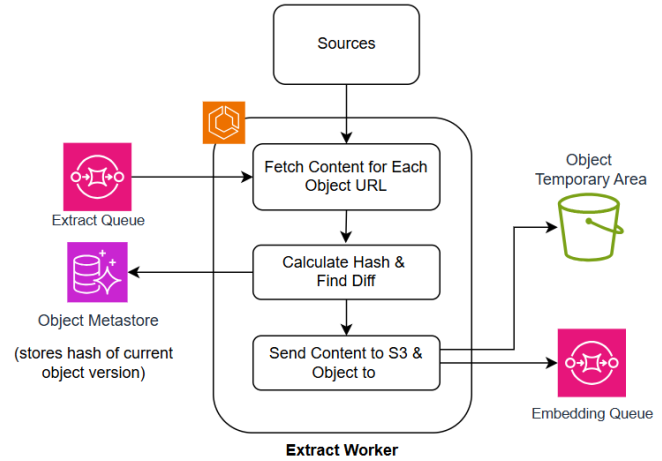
Sources

Extract Queue

Fetch Content for Each Object URL

Object Temporary Area

Object Metastore

(stores hash of current object version)

Calculate Hash & Find Diff

Send Content to S3 & Object to

Embedding Queue

Extract Worker